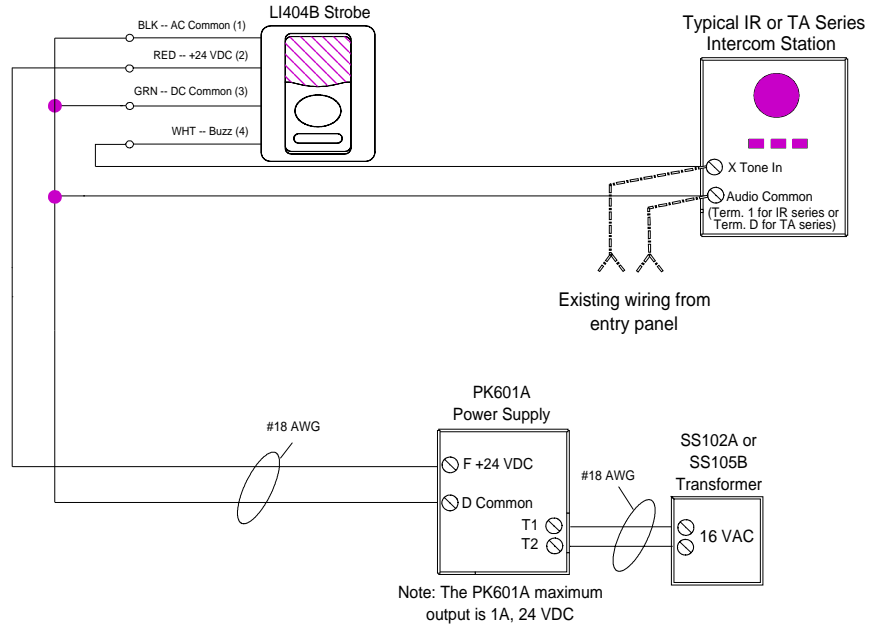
LI404B Strobe

BLK -- AC Common (1)

RED -- +24 VDC (2)

GRN -- DC Common (3)

WHT -- Buzz (4)

Typical IR or TA Series Intercom Station

X Tone In

Audio Common (Term. 1 for IR series or Term. D for TA series)

Existing wiring from entry panel

PK601A Power Supply

#18 AWG

F +24 VDC

D Common

T1

T2

#18 AWG

SS102A or SS105B Transformer

16 VAC

Note: The PK601A maximum output is 1A, 24 VDC